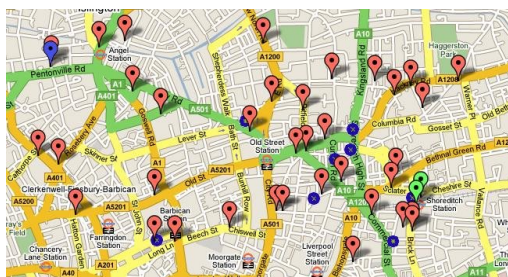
Islington
Angel Station
Pentonville Rd
A1
A401
A501
A1200
A10
Haggerston Park
A1208
Columbia Rd
Gosset St
Bethnal Green Rd
Cheshire St
Shoreditch Station
Sclater St
Old Street Station
Lever St
Skinner St
Clerkenwell-Finsbury-Barbican
A5201
A5200
Barbican
Farringdon Station
Beech St
Chiswell St
Long Ln
Chancery Lane Station
Hatton Garden
Moorgate Station
Liverpool Street Station
A40
Bunhill Row
Goswell Rd
Central St
City Rd
Shepherdess Walk
Wenlock St
Pitfield St
Kingsland Rd
Hackney Rd
Vallance Rd
A1202
Brick Ln
Commercial St
Wilmer Pl
Calthorpe St
Amwell St
Field